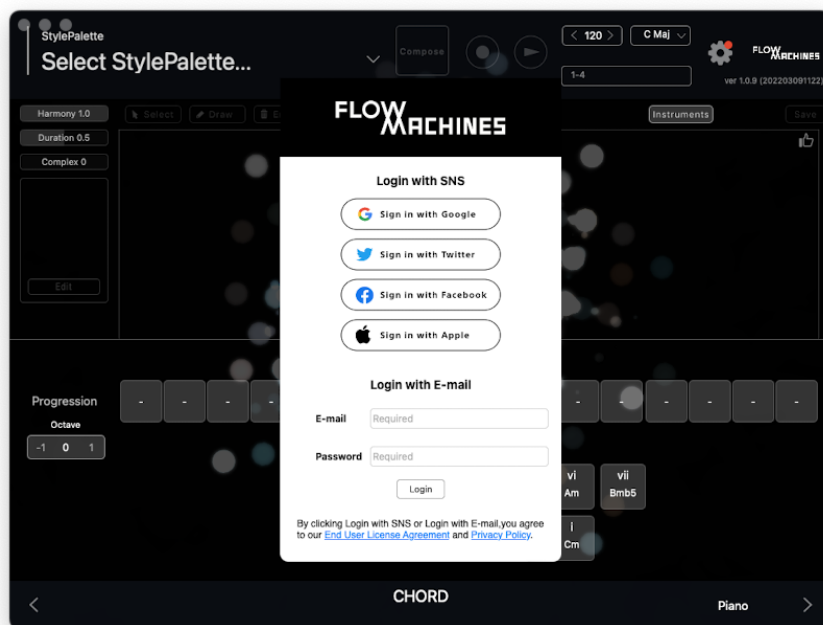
StylePalette
Select StylePalette...
Compose
< 120 >
C Maj
1-4
FLOW MACHINES
ver 1.0.9 (202203091122)

Harmony 1.0
Duration 0.5
Complex 0
Edit
Select
Draw
Instruments
Save

FLOW MACHINES

Login with SNS
Sign in with Google
Sign in with Twitter
Sign in with Facebook
Sign in with Apple

Login with E-mail
E-mail Required
Password Required
Login

By clicking Login with SNS or Login with E-mail,you agree to our End User License Agreement and Privacy Policy.

Progression
Octave
-1 0 1
- - - - - - - - - - -
vi
Am
vii
Bmb5
i
Cm

CHORD
Piano